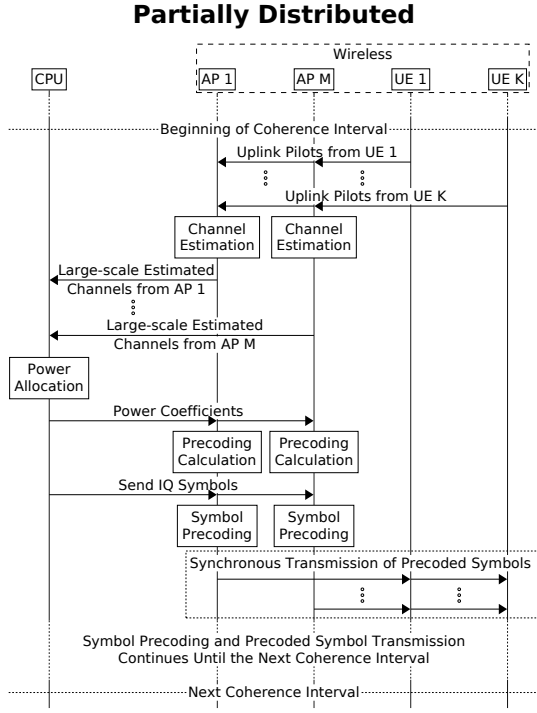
Partially Distributed

Wireless

CPU

AP 1

AP M

UE 1

UE K

Beginning of Coherence Interval

Uplink Pilots from UE 1

Uplink Pilots from UE K

Channel Estimation

Channel Estimation

Large-scale Estimated Channels from AP 1

Large-scale Estimated Channels from AP M

Power Allocation

Power Coefficients

Precoding Calculation

Precoding Calculation

Send IQ Symbols

Symbol Precoding

Symbol Precoding

Synchronous Transmission of Precoded Symbols

Symbol Precoding and Precoded Symbol Transmission Continues Until the Next Coherence Interval

Next Coherence Interval